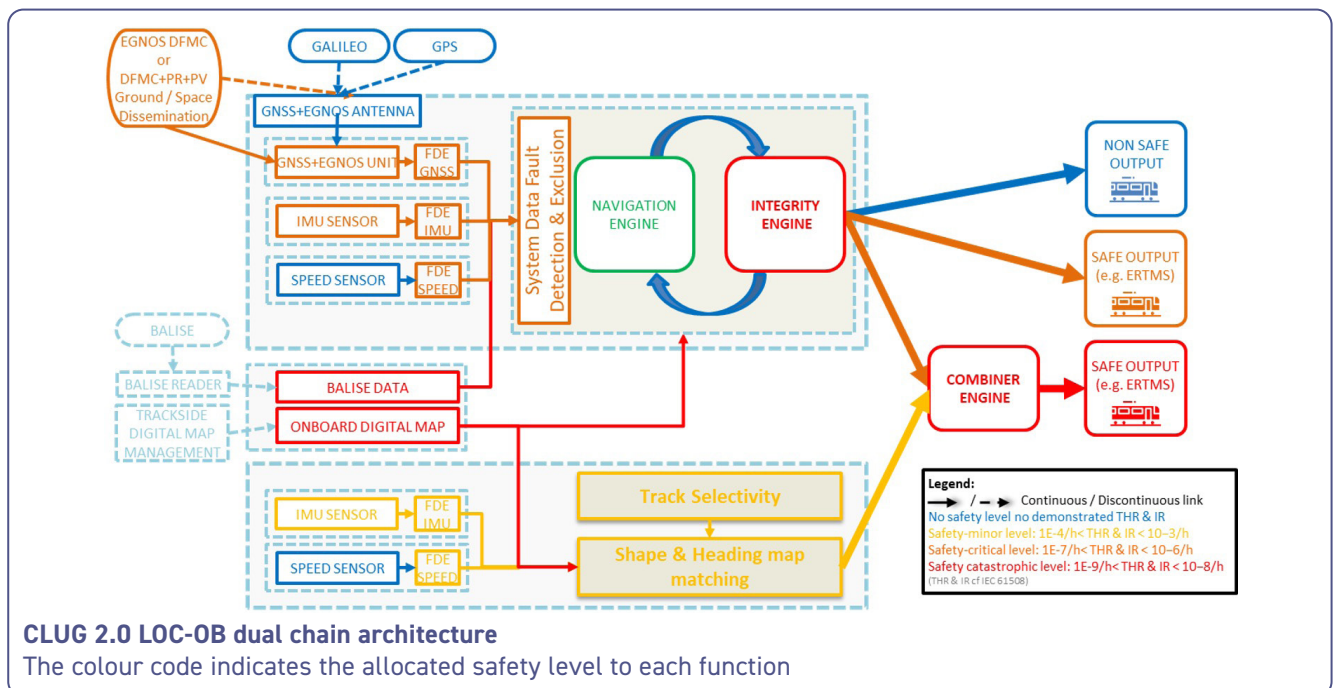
EGNOS DFMC or DFMC+PR+PV Ground / Space Dissemination

GALILEO

GPS

GNSS+EGNOS ANTENNA

GNSS+EGNOS UNIT

FDE GNSS

IMU SENSOR

FDE IMU

SPEED SENSOR

FDE SPEED

System Data Fault Detection & Exclusion

NAVIGATION ENGINE

INTEGRITY ENGINE

NON SAFE OUTPUT

SAFE OUTPUT (e.g. ERTMS)

BALISE

BALISE READER

TRACKSIDE DIGITAL MAP MANAGEMENT

BALISE DATA

ONBOARD DIGITAL MAP

COMBINER ENGINE

SAFE OUTPUT (e.g. ERTMS)

IMU SENSOR

FDE IMU

SPEED SENSOR

FDE SPEED

Track Selectivity

Shape & Heading map matching

Legend:
/ Continuous / Discontinuous link
No safety level no demonstrated THR & IR
Safety-minor level: 1E-4/h< THR & IR < 10−3/h
Safety-critical level: 1E-7/h< THR & IR < 10−6/h
Safety catastrophic level: 1E-9/h< THR & IR < 10−8/h
(THR & IR cf IEC 61508)

CLUG 2.0 LOC-OB dual chain architecture
The colour code indicates the allocated safety level to each function